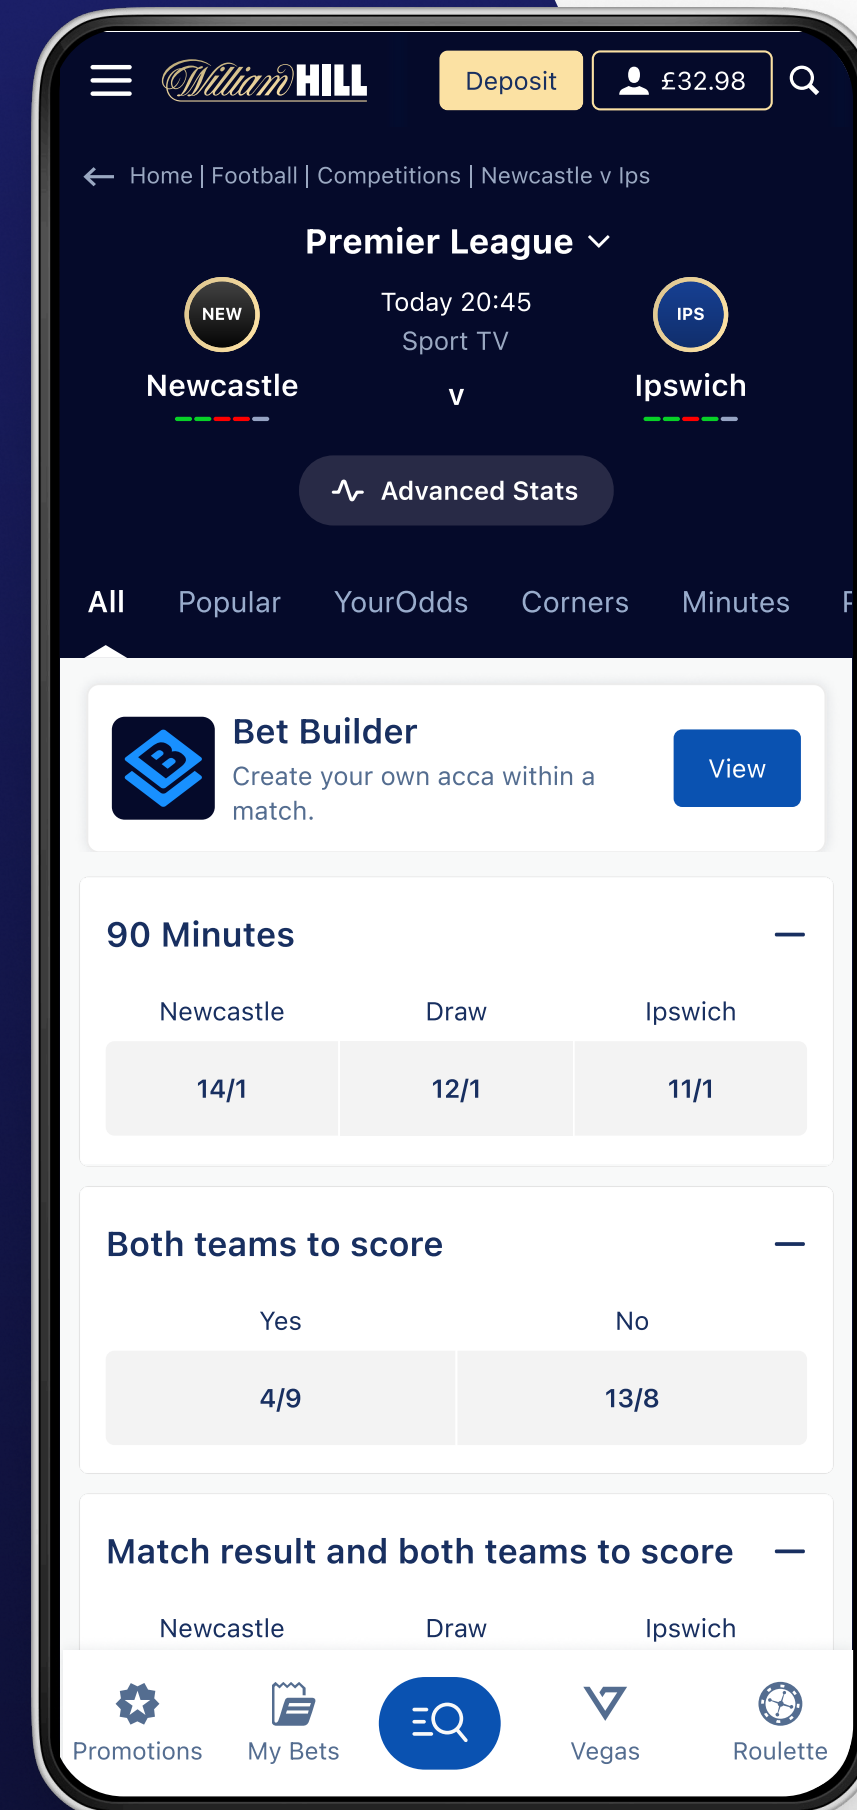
William HILL Deposit £32.98

Home | Football | Competitions | Newcastle v Ips

Premier League

NEW
Newcastle

Today 20:45
Sport TV
v

IPS
Ipswich

Advanced Stats

All Popular YourOdds Corners Minutes F

Bet Builder
Create your own acca within a match.
View

90 Minutes

| Newcastle | Draw | Ipswich |
|---|---|---|
| 14/1 | 12/1 | 11/1 |

Both teams to score

| Yes | No |
|---|---|
| 4/9 | 13/8 |

Match result and both teams to score

Newcastle Draw Ipswich

Promotions My Bets Vegas Roulette